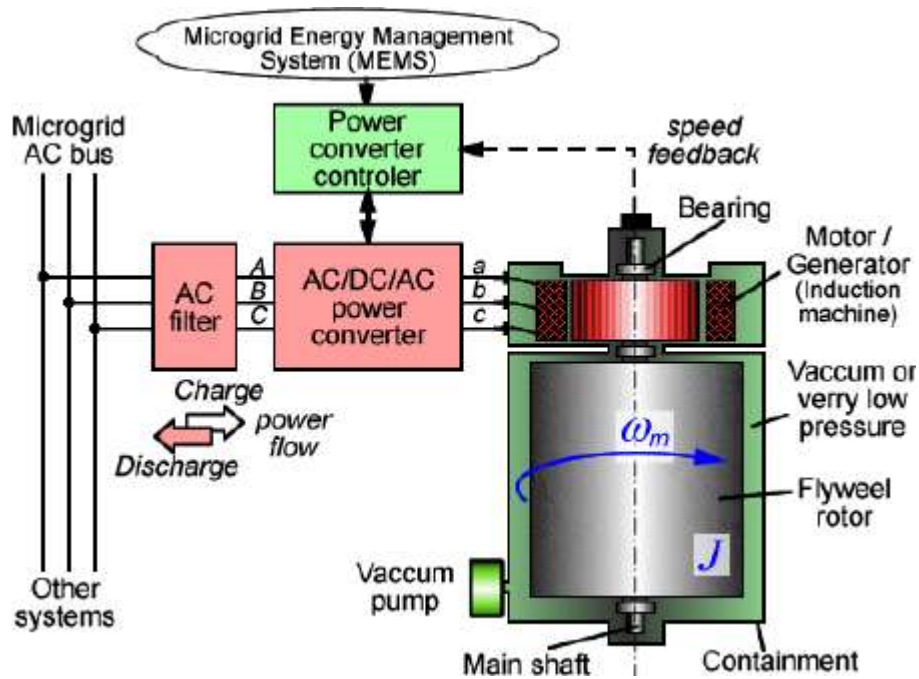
Microgrid Energy Management System (MEMS)

Microgrid AC bus

Power converter controler

speed feedback

Bearing

Motor / Generator (Induction machine)

AC filter

A
B
C

AC/DC/AC power converter

a
b
c

Charge

power flow

Discharge

Vaccum or verry low pressure

$\omega_m$

Flyweel rotor

$J$

Other systems

Vaccum pump

Main shaft

Containment